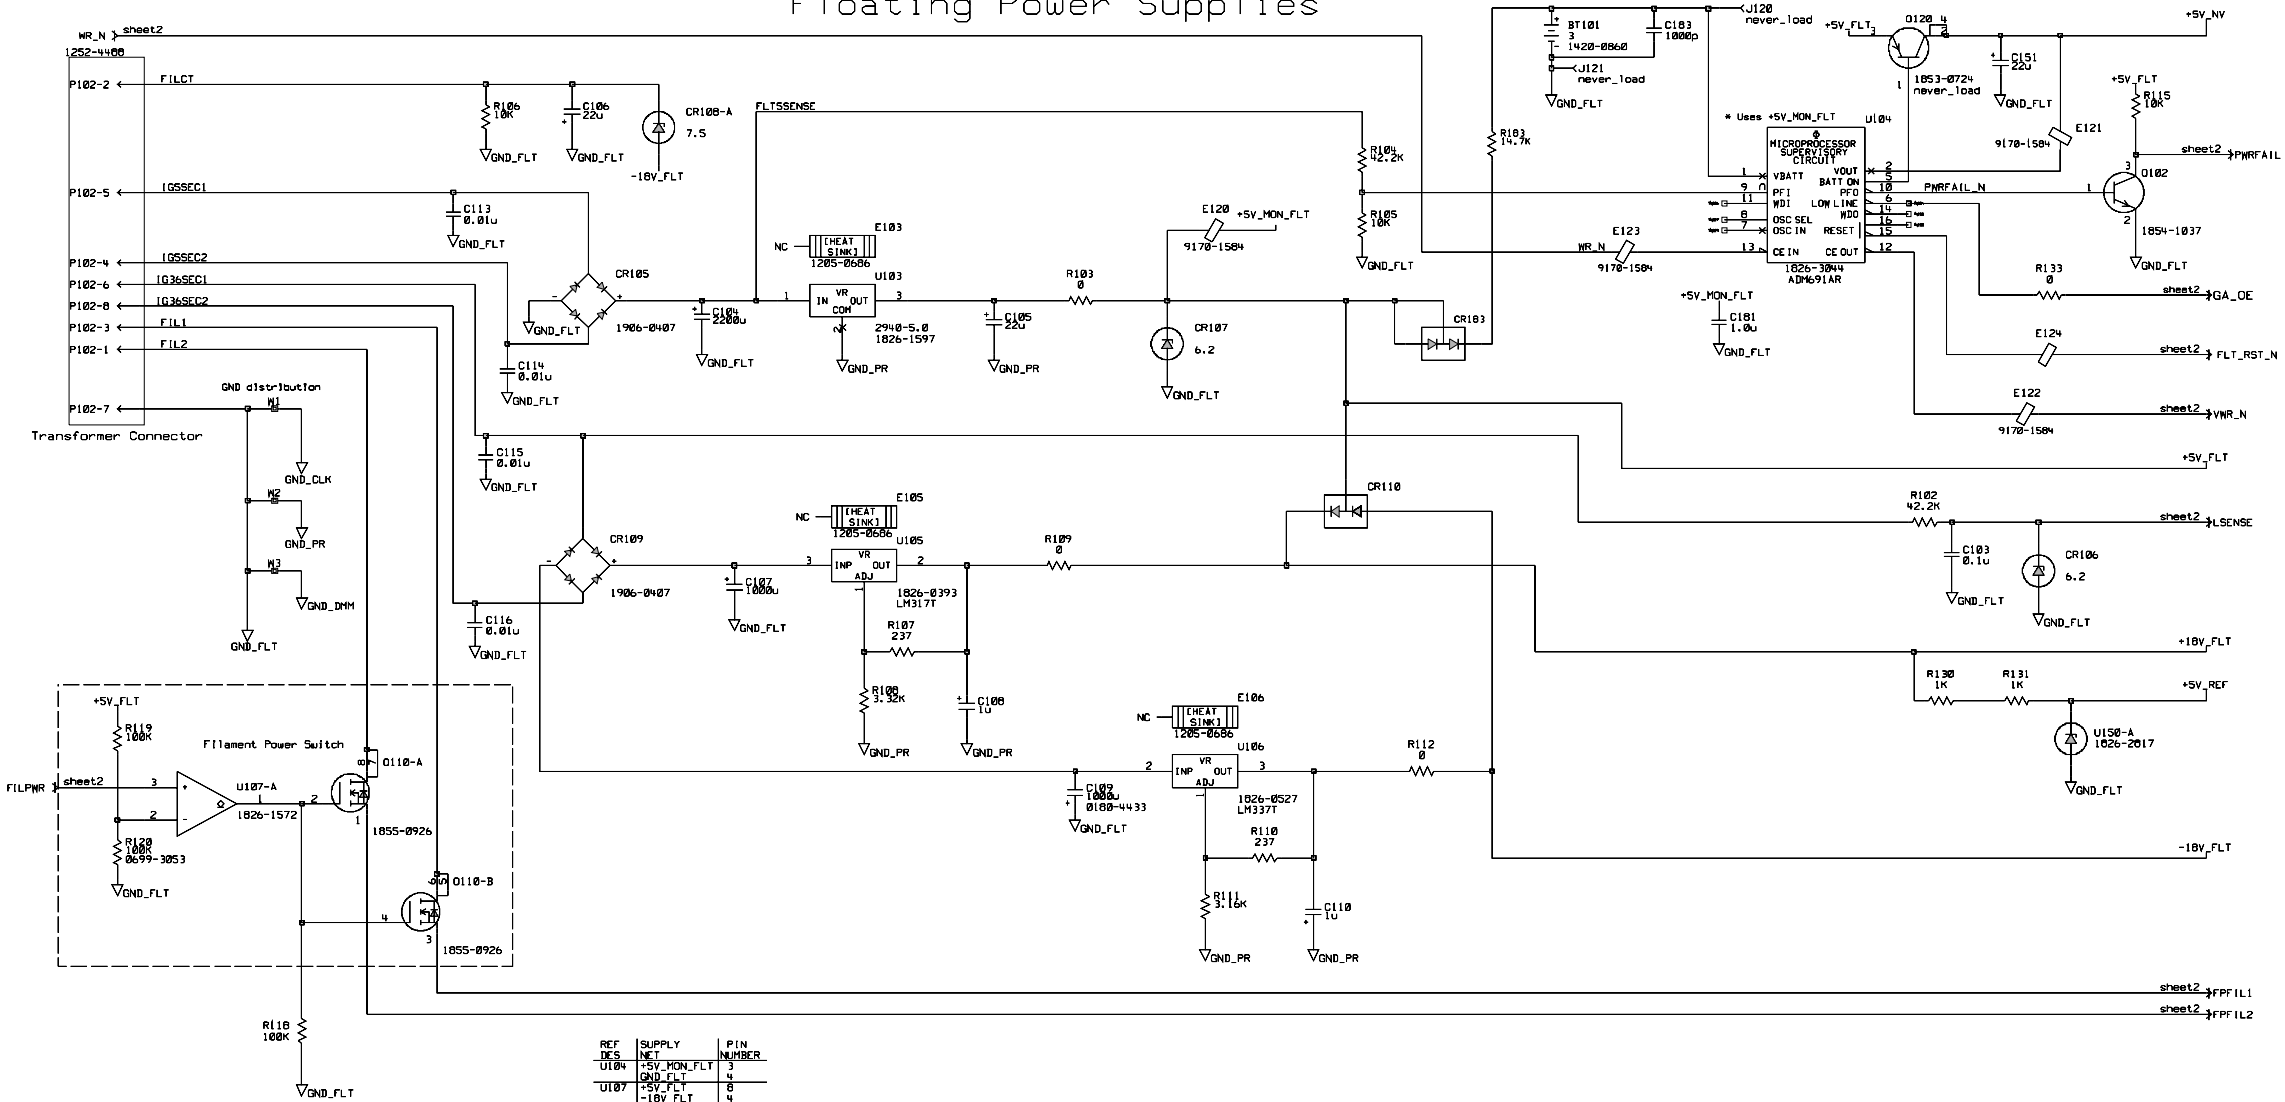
Floating Power Supplies

WR_N sheet2
1252-4466
P102-2 FILCT
R106 10K
C106 22u
CR108-A 7.5
-18V_FLT
GND_FLT GND_FLT
FLTSSENSE
P102-5 IGSSEC1
C113 0.01u
GND_FLT
P102-4 IGSSEC2
P102-6 IG36SEC1
P102-8 IG36SEC2
P102-3 FIL1
P102-1 FIL2
CR105
1906-0407
GND_FLT
C114 0.01u
GND_FLT
E103
NC [HEAT SINK] 1205-0686
U103
IN VR OUT COM
1 3 2
C104 2200u
GND_FLT
2940-5.0 1826-1597
GND_PR
C105 22u
GND_PR
R103 0
E120 +5V_MON_FLT
9170-1584
CR107 6.2
GND_FLT
R104 42.2K
R105 10K
GND_FLT
R103 14.7K
CR103
BT101 3 1420-0860
C183 1000p
J120 never_load
J121 never_load
GND_FLT
+5V_FLT
Q120
1853-0724 never_load
C151 22u
GND_FLT
+5V_NV
* Uses +5V_MON_FLT U104
MICROPROCESSOR SUPERVISORY CIRCUIT
VBATT VOUT BATT ON PFI PFO WDI LOW LINE WDO OSC SEL OSC IN RESET CE IN CE OUT
1 2 5 9 10 11 6 14 8 16 7 15 13 12
1826-3044 ADM691AR
E121 9170-1584
+5V_FLT R115 10K
sheet2 PWRFAIL
PWRFAIL_N
Q102 1854-1037
GND_FLT
E123 WR_N 9170-1584
+5V_MON_FLT C181 1.0u GND_FLT
R133 0
sheet2 GA_OE
E124
sheet2 FLT_RST_N
E122 9170-1584
sheet2 VWR_N
+5V_FLT
GND distribution
W1 W2 W3
P102-7
Transformer Connector
GND_CLK GND_PR GND_DMM GND_FLT
C115 0.01u
GND_FLT
CR110
R102 42.2K
sheet2 LSENSE
C103 0.1u GND_FLT
CR106 6.2 GND_FLT
E105
NC [HEAT SINK] 1205-0686
U105
INP VR OUT ADJ
3 2 1
CR109
1906-0407
C107 1000u
GND_FLT
1826-0393 LM317T
R109 0
R107 237
R108 3.32K
GND_PR
C108 1u
GND_PR
C116 0.01u
GND_FLT
+18V_FLT
R130 1K R131 1K
+5V_REF
U150-A 1826-2017
GND_FLT
+5V_FLT
R119 100K
Filament Power Switch
Q110-A
FILPWR sheet2
3 2
U107-A 1826-1572
R120 100K 0699-3053
GND_FLT
1855-0926
Q110-B
4 3
1855-0926
E106
NC [HEAT SINK] 1205-0686
U106
INP VR OUT ADJ
2 3
C109 1000u 0180-4433
GND_FLT
1826-0527 LM337T
R110 237
R111 3.16K
GND_PR
C110 1u
GND_PR
R112 0
-18V_FLT
sheet2 FPFIL1
sheet2 FPFIL2
R118 100K
GND_FLT

| REF DES | SUPPLY NET | PIN NUMBER |
|---|---|---|
| U104 | +5V_MON_FLT | 3 |
| | GND_FLT | 4 |
| U107 | +5V_FLT | 8 |
| | -18V_FLT | 4 |